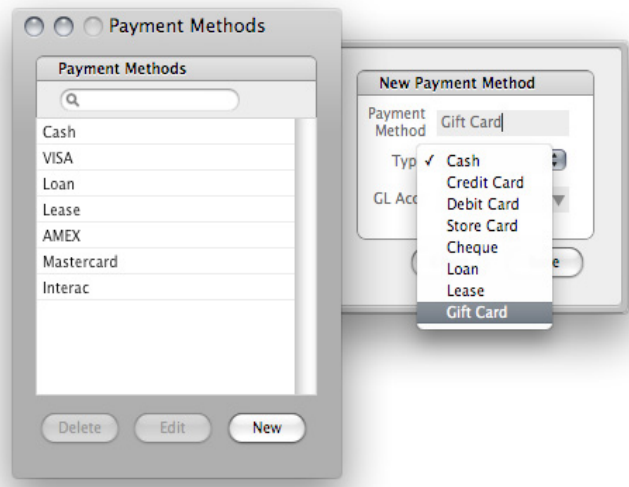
Payment Methods

Payment Methods

Cash
VISA
Loan
Lease
AMEX
Mastercard
Interac

Delete
Edit
New

New Payment Method

Payment Method
Gift Card

Typ
GL Acc

✓ Cash
Credit Card
Debit Card
Store Card
Cheque
Loan
Lease
Gift Card

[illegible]e